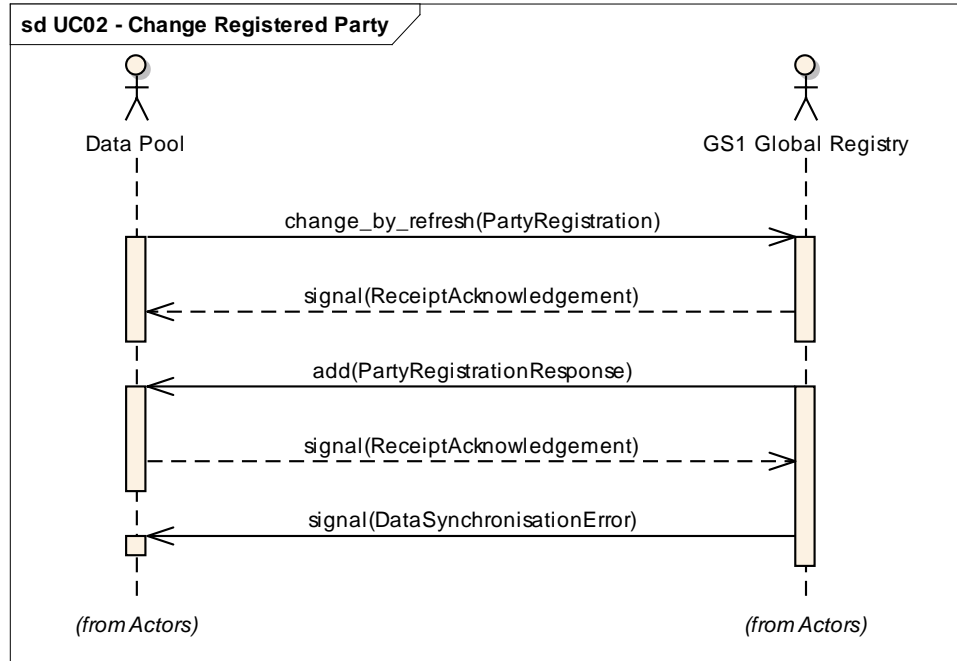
sd UC02 - Change Registered Party

Data Pool

GS1 Global Registry

change_by_refresh(PartyRegistration)

signal(ReceiptAcknowledgement)

add(PartyRegistrationResponse)

signal(ReceiptAcknowledgement)

signal(DataSynchronisationError)

(from Actors)

(from Actors)